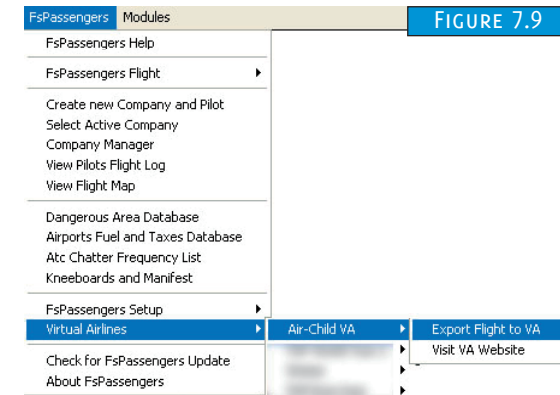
FsPassengers Modules

FIGURE 7.9

FsPassengers Help

FsPassengers Flight

Create new Company and Pilot
Select Active Company
Company Manager
View Pilots Flight Log
View Flight Map

Dangerous Area Database
Airports Fuel and Taxes Database
Atc Chatter Frequency List
Kneeboards and Manifest

FsPassengers Setup
Virtual Airlines

Check for FsPassengers Update
About FsPassengers

Air-Child VA
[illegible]
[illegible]
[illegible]

Export Flight to VA
Visit VA Website